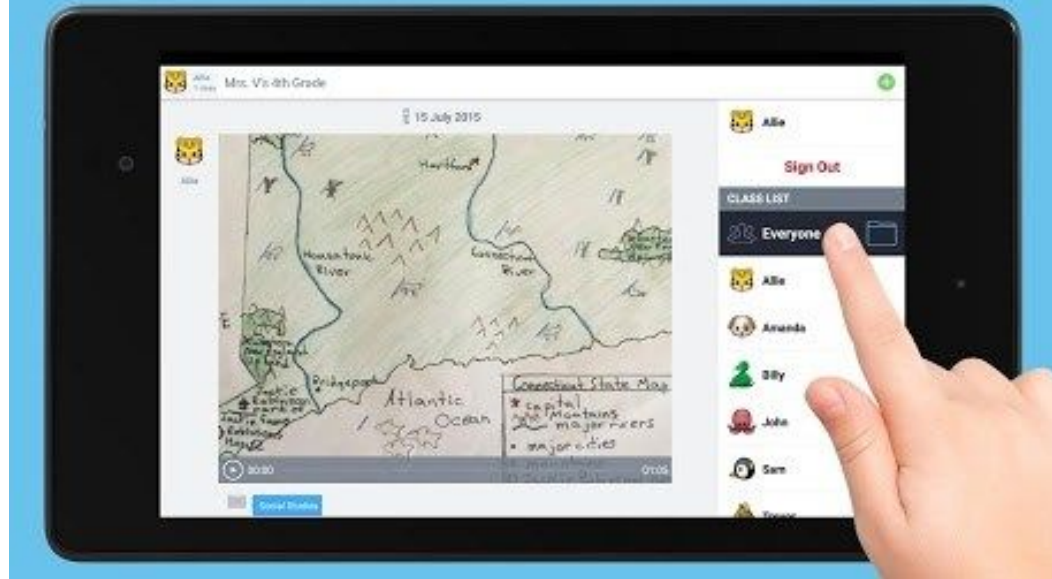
Allie
Mrs. V's 4th Grade

15 July 2015

Allie

Hartford
Housatonic River
Connecticut River
Bridgeport
Atlantic Ocean
Connecticut State Map
capital
mountains
major rivers
major cities
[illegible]
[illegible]

00:00
01:05

Social Studies

Allie
Sign Out
CLASS LIST
Everyone
Allie
Amanda
Billy
John
Sam
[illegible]